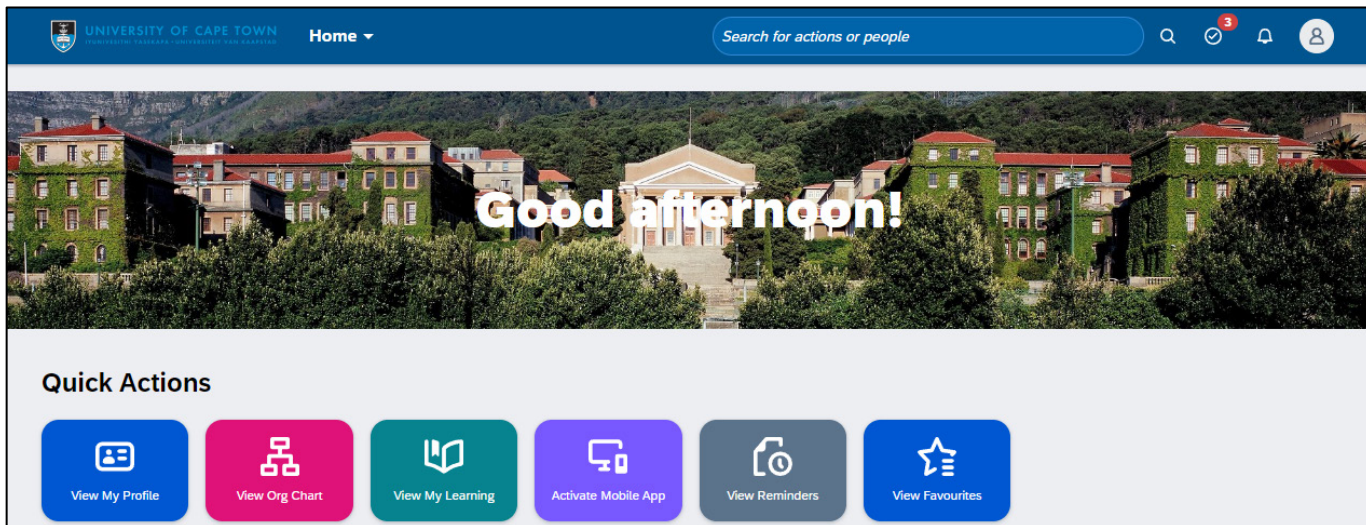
UNIVERSITY OF CAPE TOWN
IYUNIVESITHI YASEKAPA • UNIVERSITEIT VAN KAAPSTAD

Home

Search for actions or people

3

Good afternoon!

Quick Actions

View My Profile

View Org Chart

View My Learning

Activate Mobile App

View Reminders

View Favourites